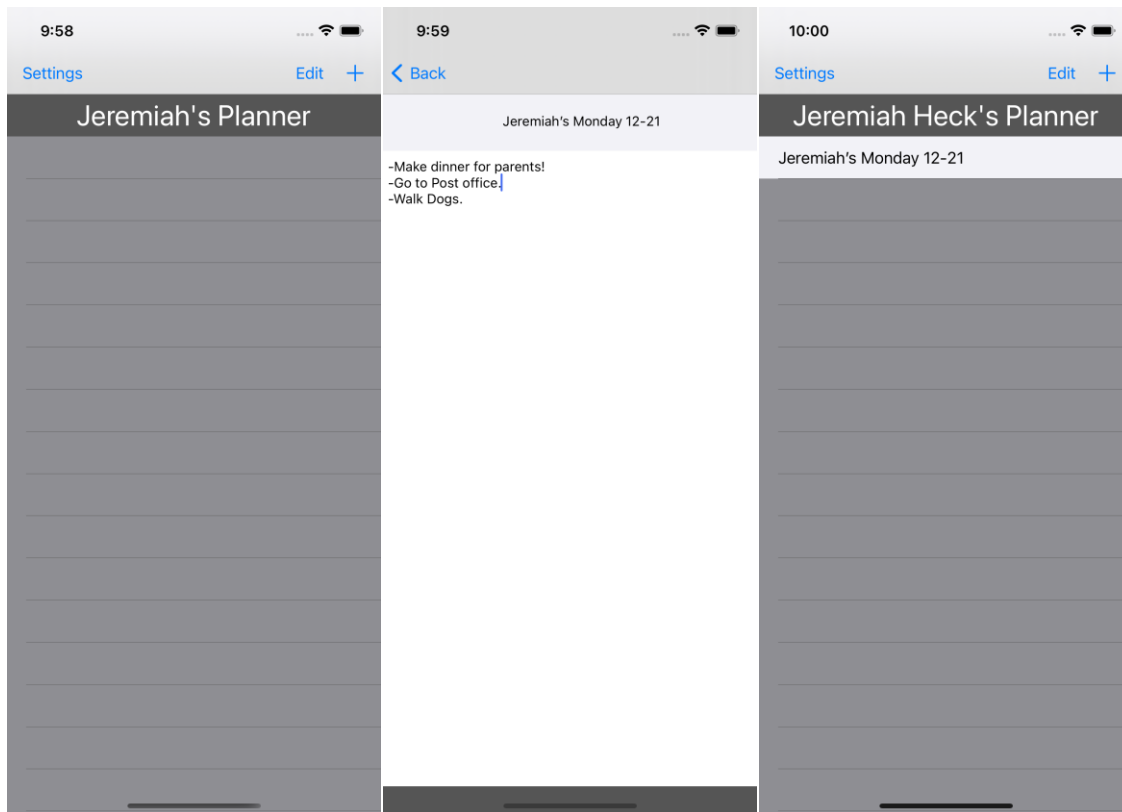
9:58

Settings Edit +

Jeremiah's Planner

9:59

< Back

Jeremiah's Monday 12-21

-Make dinner for parents!
-Go to Post office.
-Walk Dogs.

10:00

Settings Edit +

Jeremiah Heck's Planner

Jeremiah's Monday 12-21